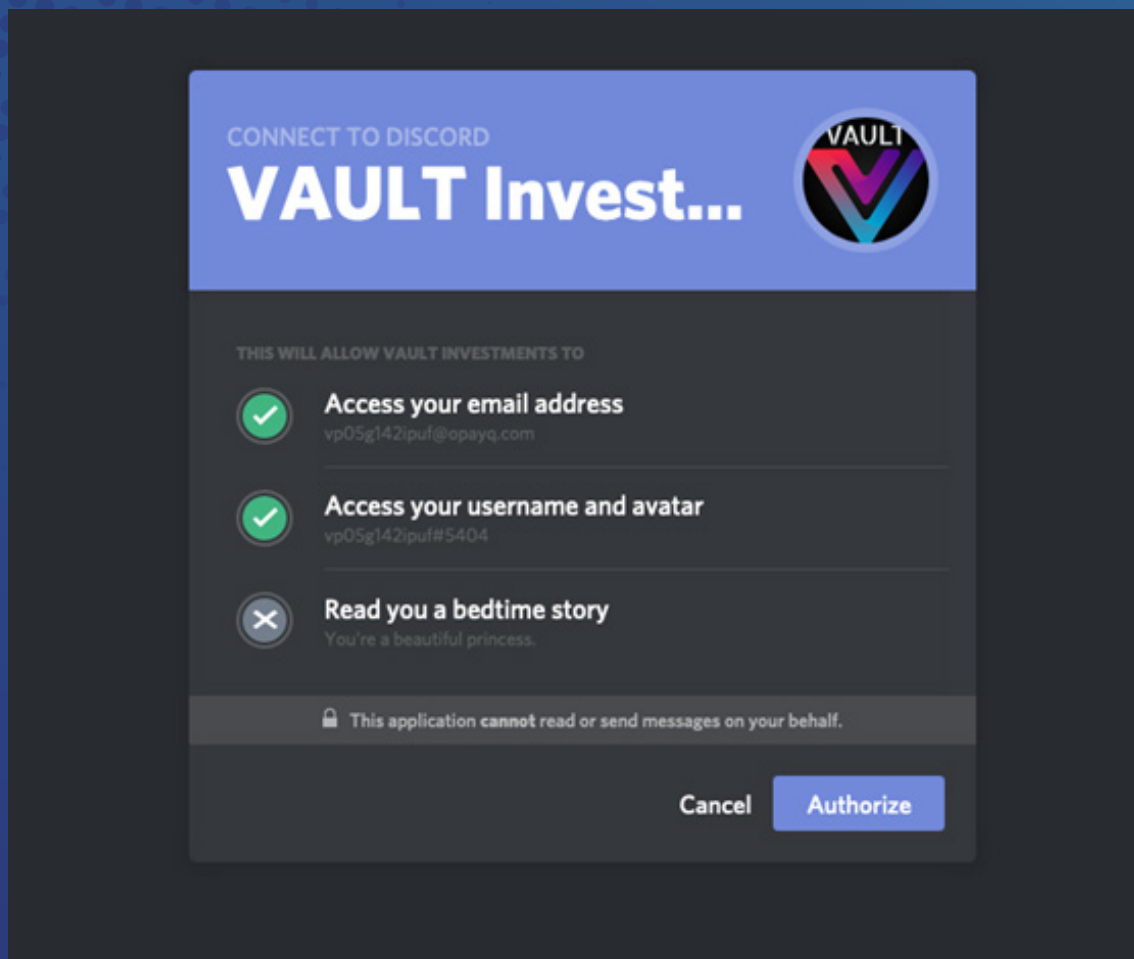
CONNECT TO DISCORD
VAULT Invest...

VAULT

THIS WILL ALLOW VAULT INVESTMENTS TO

Access your email address
vp05g142ipuf@opayq.com

Access your username and avatar
vp05g142ipuf#5404

Read you a bedtime story
You're a beautiful princess.

This application cannot read or send messages on your behalf.

Cancel Authorize